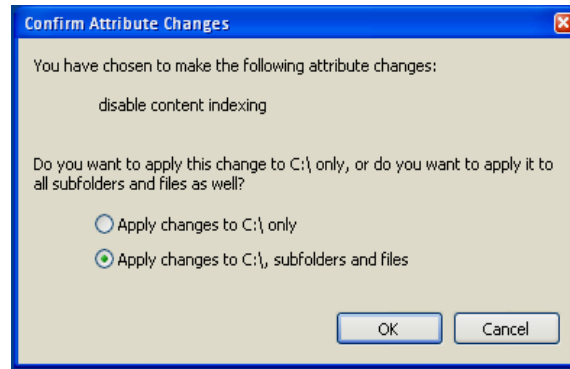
Confirm Attribute Changes

You have chosen to make the following attribute changes:

disable content indexing

Do you want to apply this change to C:\ only, or do you want to apply it to all subfolders and files as well?

Apply changes to C:\ only

Apply changes to C:\, subfolders and files

OK

Cancel